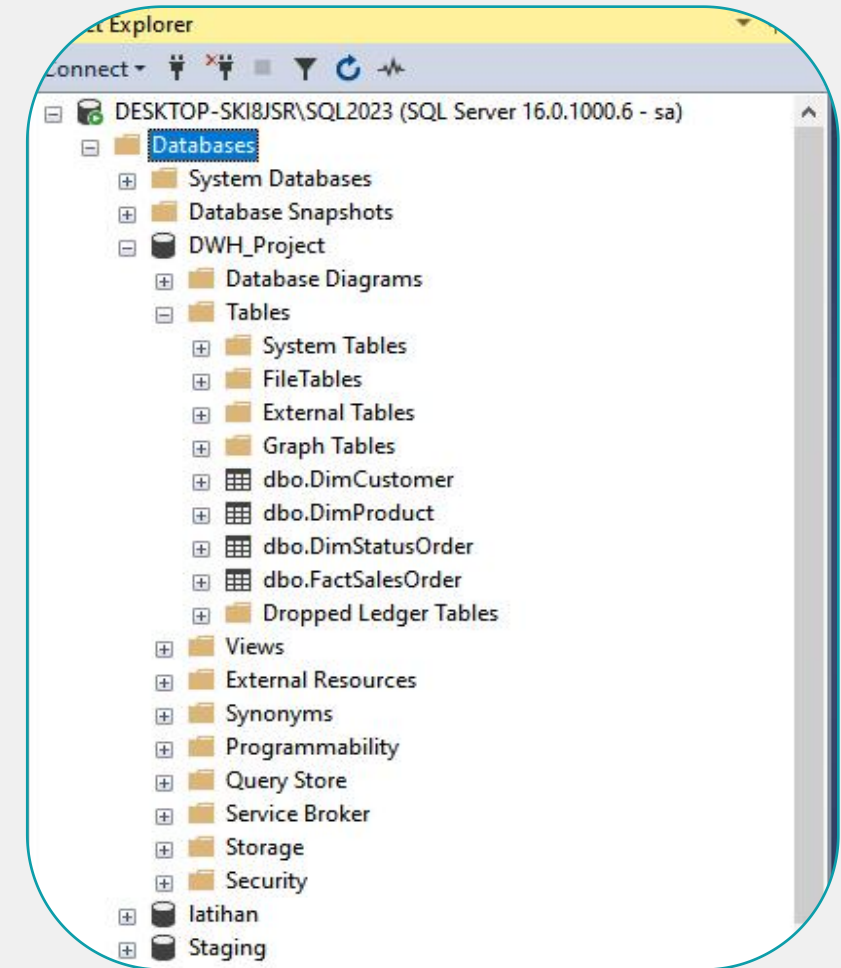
ct Explorer

Connect ▾

DESKTOP-SKI8JSR\SQL2023 (SQL Server 16.0.1000.6 - sa)
Databases
System Databases
Database Snapshots
DWH_Project
Database Diagrams
Tables
System Tables
FileTables
External Tables
Graph Tables
dbo.DimCustomer
dbo.DimProduct
dbo.DimStatusOrder
dbo.FactSalesOrder
Dropped Ledger Tables
Views
External Resources
Synonyms
Programmability
Query Store
Service Broker
Storage
Security
latihan
Staging